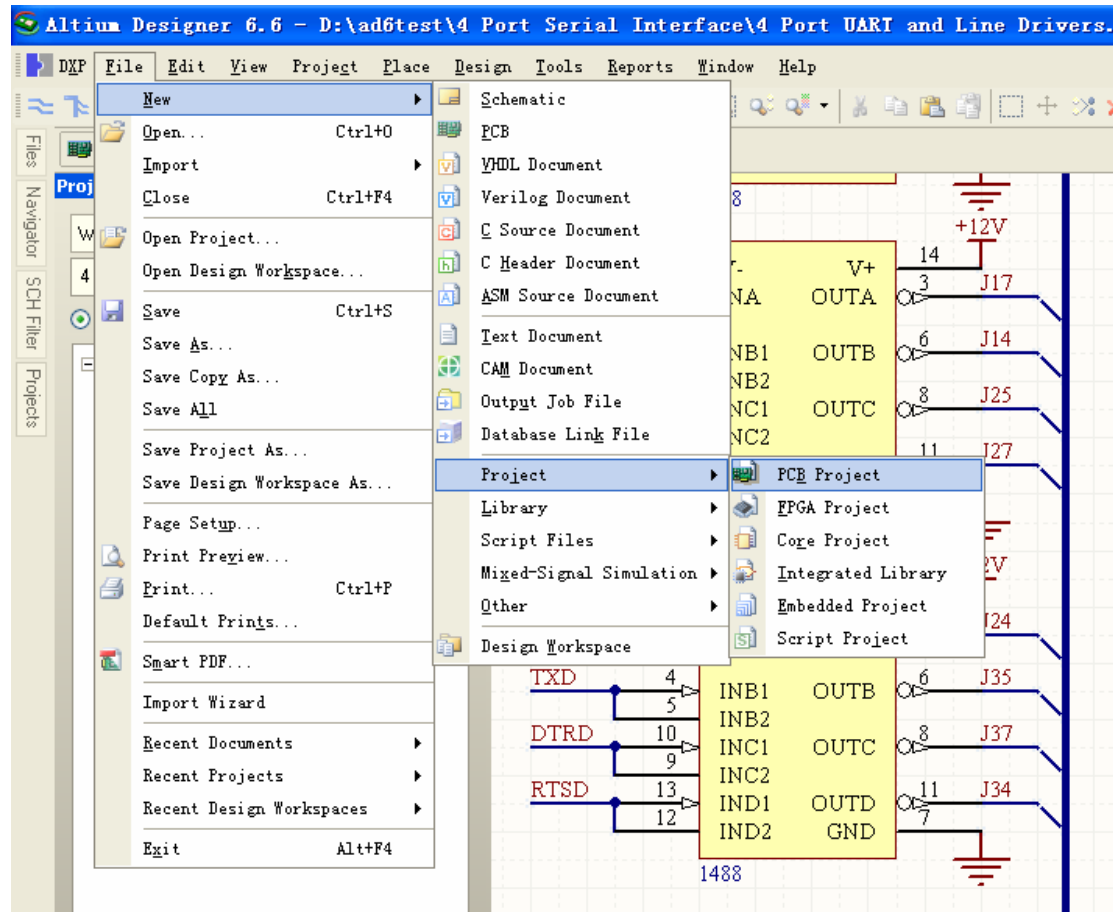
Altium Designer 6.6 - D:\ad6test\4 Port Serial Interface\4 Port UART and Line Drivers.

DXP File Edit View Project Place Design Tools Reports Window Help

Files Navigator SCH Filter Projects

Proj

W
4

New
Open... Ctrl+O
Import
Close Ctrl+F4
Open Project...
Open Design Workspace...
Save Ctrl+S
Save As...
Save Copy As...
Save All
Save Project As...
Save Design Workspace As...
Page Setup...
Print Preview...
Print... Ctrl+P
Default Prints...
Smart PDF...
Import Wizard
Recent Documents
Recent Projects
Recent Design Workspaces
Exit Alt+F4

Schematic
PCB
VHDL Document
Verilog Document
C Source Document
C Header Document
ASM Source Document
Text Document
CAM Document
Output Job File
Database Link File
Project
Library
Script Files
Mixed-Signal Simulation
Other
Design Workspace

PCB Project
FPGA Project
Core Project
Integrated Library
Embedded Project
Script Project

8
+12V
14
V+
NA OUTA
3 J17
NB1 OUTB
6 J14
NB2
NC1 OUTC
8 J25
NC2
11 J27
2V
J24
TXD 4 INB1 OUTB 6 J35
5 INB2
DTRD 10 INC1 OUTC 8 J37
9 INC2
RTSD 13 IND1 OUTD 11 J34
12 IND2 GND 7
1488